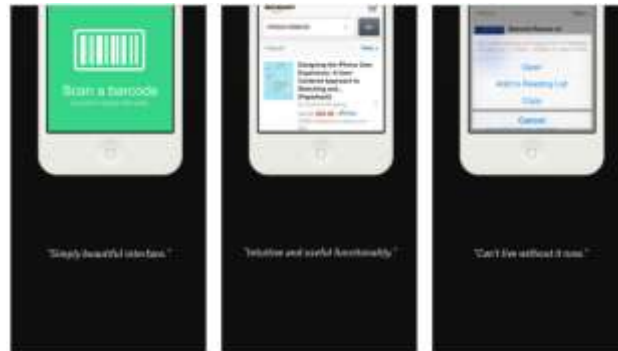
Scan a barcode

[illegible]

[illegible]

Designing the iPhone User Experience: A User-Centered Approach to Sketching and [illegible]

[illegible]

Open

Add to Reading List

Copy

Cancel

"Simply beautiful interface."

"Intuitive and useful functionality."

"Can't live without it now."